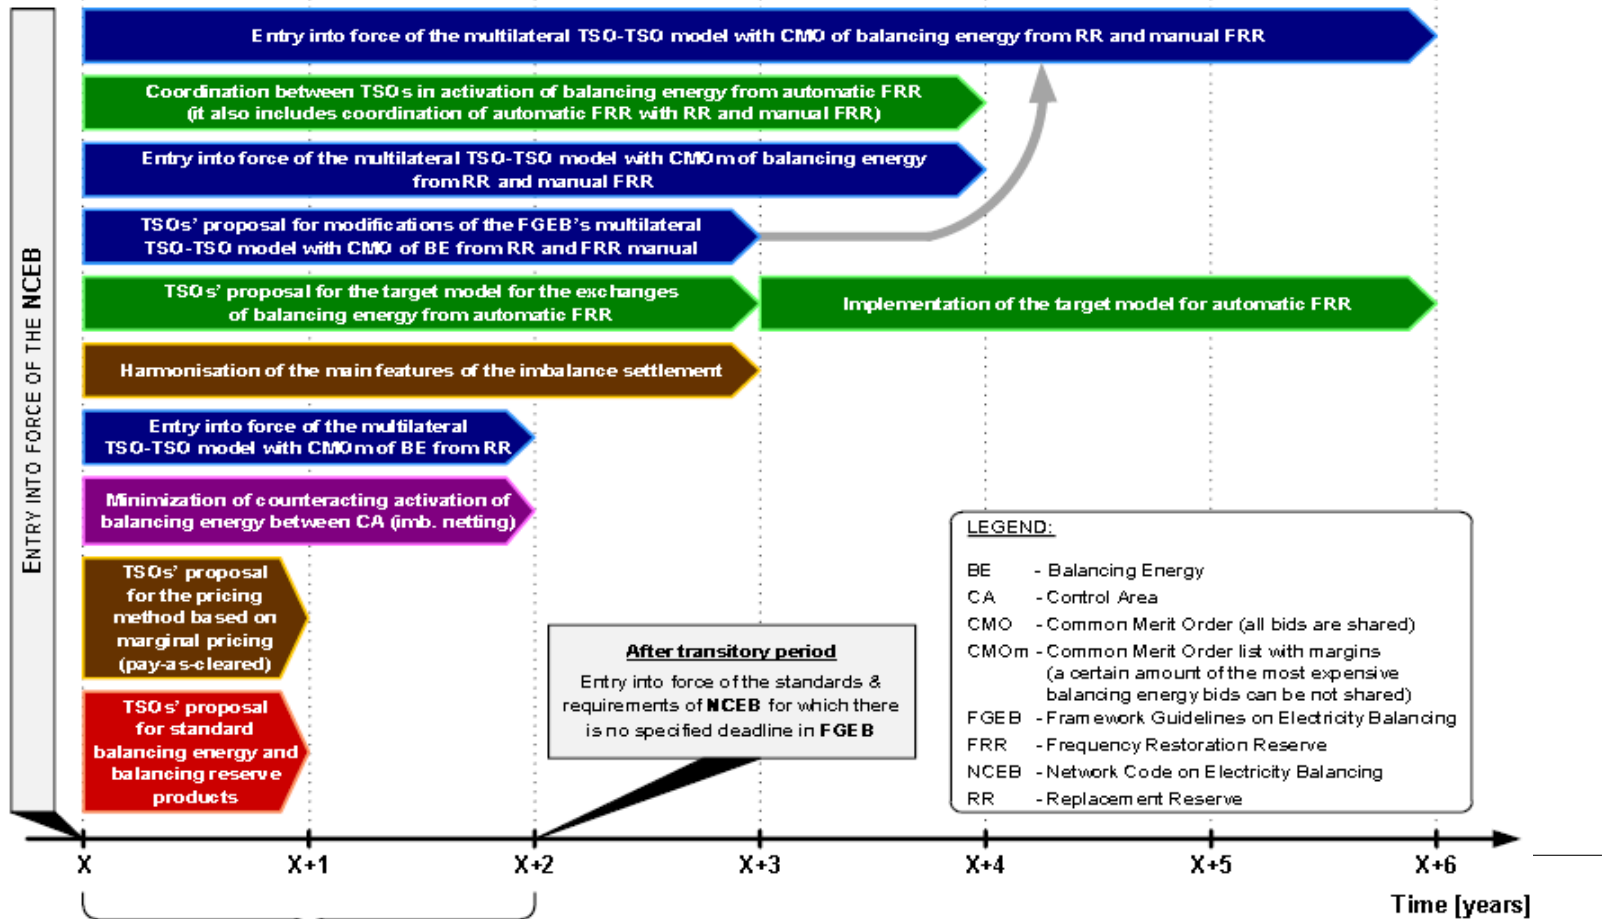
ENTRY INTO FORCE OF THE NCEB

Entry into force of the multilateral TSO-TSO model with CMO of balancing energy from RR and manual FRR

Coordination between TSOs in activation of balancing energy from automatic FRR (it also includes coordination of automatic FRR with RR and manual FRR)

Entry into force of the multilateral TSO-TSO model with CMOm of balancing energy from RR and manual FRR

TSOs' proposal for modifications of the FGEB's multilateral TSO-TSO model with CMO of BE from RR and FRR manual

TSOs' proposal for the target model for the exchanges of balancing energy from automatic FRR

Implementation of the target model for automatic FRR

Harmonisation of the main features of the imbalance settlement

Entry into force of the multilateral TSO-TSO model with CMOm of BE from RR

Minimization of counteracting activation of balancing energy between CA (imb. netting)

TSOs' proposal for the pricing method based on marginal pricing (pay-as-cleared)

TSOs' proposal for standard balancing energy and balancing reserve products

After transitory period
Entry into force of the standards & requirements of NCEB for which there is no specified deadline in FGEB

LEGEND:
BE - Balancing Energy
CA - Control Area
CMO - Common Merit Order (all bids are shared)
CMOm - Common Merit Order list with margins (a certain amount of the most expensive balancing energy bids can be not shared)
FGEB - Framework Guidelines on Electricity Balancing
FRR - Frequency Restoration Reserve
NCEB - Network Code on Electricity Balancing
RR - Replacement Reserve

X X+1 X+2 X+3 X+4 X+5 X+6
Time [years]